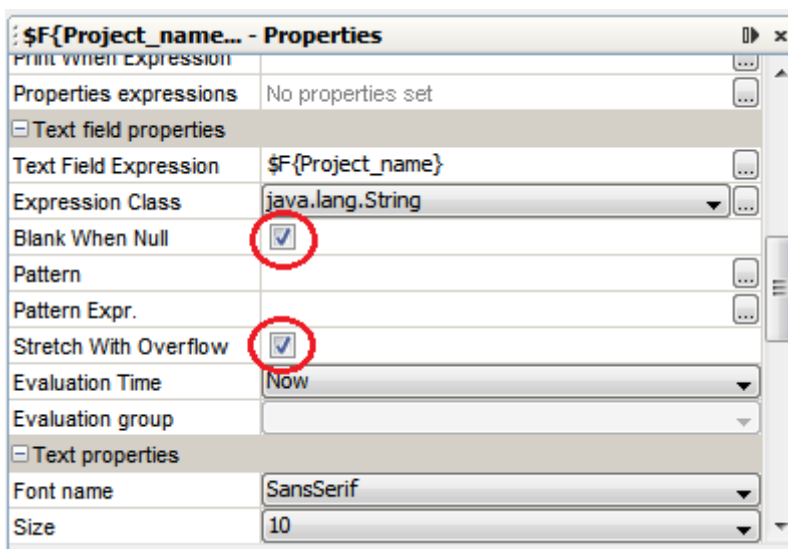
$F{Project_name... - Properties

Print When Expression | ...
Properties expressions | No properties set
Text field properties
Text Field Expression | $F{Project_name}
Expression Class | java.lang.String
Blank When Null
Pattern
Pattern Expr.
Stretch With Overflow
Evaluation Time | Now
Evaluation group
Text properties
Font name | SansSerif
Size | 10